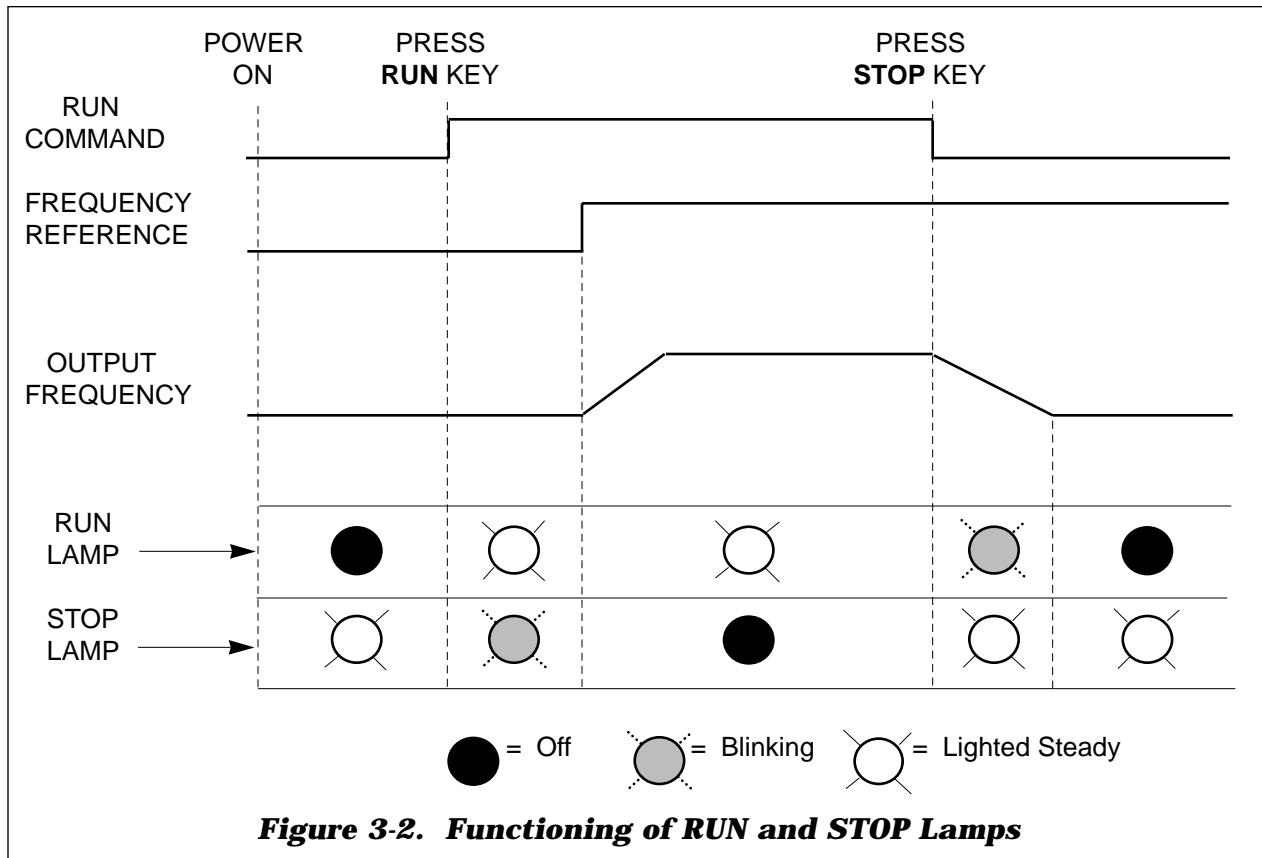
POWER ON

PRESS **RUN** KEY

PRESS **STOP** KEY

RUN COMMAND

FREQUENCY REFERENCE

OUTPUT FREQUENCY

RUN LAMP

STOP LAMP

= Off

= Blinking

= Lighted Steady

***Figure 3-2. Functioning of RUN and STOP Lamps***